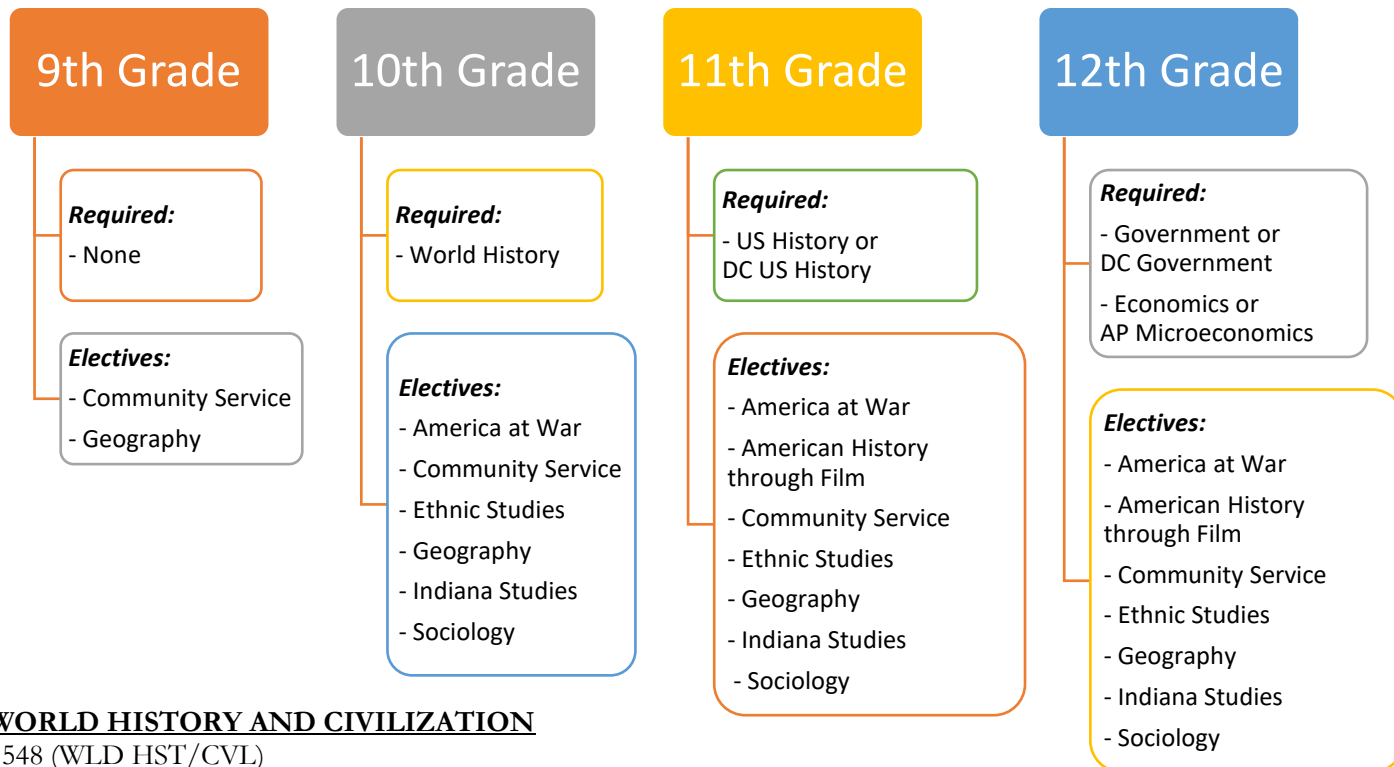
9th Grade

Required:
- None

Electives:
- Community Service
- Geography

10th Grade

Required:
- World History

Electives:
- America at War
- Community Service
- Ethnic Studies
- Geography
- Indiana Studies
- Sociology

11th Grade

Required:
- US History or DC US History

Electives:
- America at War
- American History through Film
- Community Service
- Ethnic Studies
- Geography
- Indiana Studies
- Sociology

12th Grade

Required:
- Government or DC Government
- Economics or AP Microeconomics

Electives:
- America at War
- American History through Film
- Community Service
- Ethnic Studies
- Geography
- Indiana Studies
- Sociology

WORLD HISTORY AND CIVILIZATION
1548 (WLD HST/CVL)